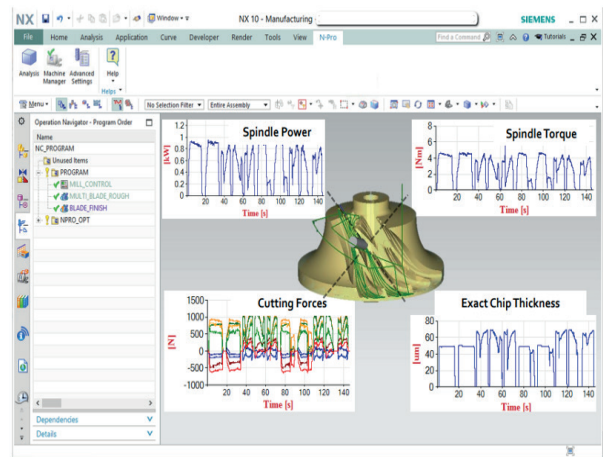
NX Window NX 10 - Manufacturing SIEMENS

File Home Analysis Application Curve Developer Render Tools View N-Pro Find a Command Tutorials

Analysis Machine Manager Advanced Settings Help

Helps

Menu No Selection Filter Entire Assembly

Operation Navigator - Program Order

Name

NC_PROGRAM

Unused Items

PROGRAM

MILL_CONTROL

MULTI_BLADE_ROUGH

BLADE_FINISH

NPRO_OPT

Dependencies

Details

Spindle Power

1.2

1

0.8

0.6

0.4

0.2

0

[kW]

20 40 60 80 100 120 140

Time [s]

Spindle Torque

8

6

4

2

0

[Nm]

20 40 60 80 100 120 140

Time [s]

Cutting Forces

1500

1000

500

0

-500

-1000

[N]

20 40 60 80 100 120 140

Time [s]

Exact Chip Thickness

80

60

40

20

0

[um]

20 40 60 80 100 120 140

Time [s]